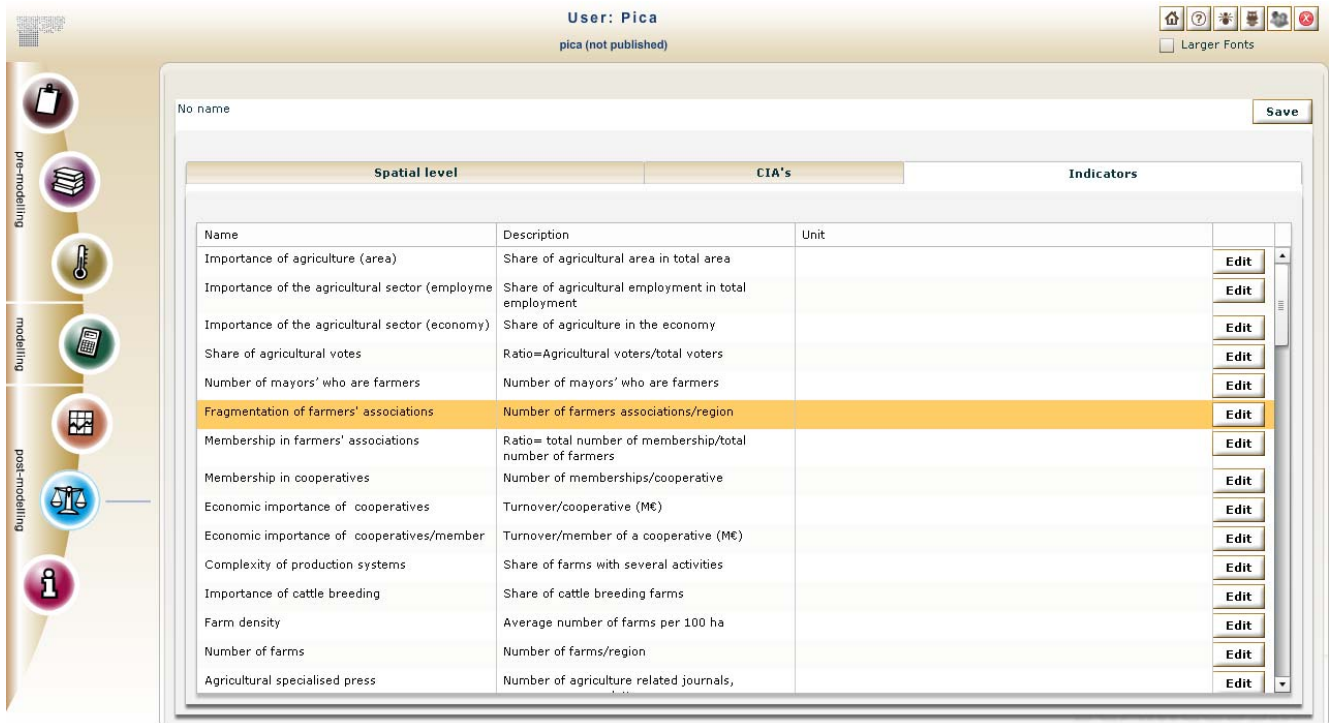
User: Pica
pica (not published)

Larger Fonts

pre-modeling
modelling
post-modelling

No name

Save

Spatial level | CIA's | Indicators

| Name | Description | Unit | |
|---|---|---|---|
| Importance of agriculture (area) | Share of agricultural area in total area | | Edit |
| Importance of the agricultural sector (employme | Share of agricultural employment in total employment | | Edit |
| Importance of the agricultural sector (economy) | Share of agriculture in the economy | | Edit |
| Share of agricultural votes | Ratio=Agricultural voters/total voters | | Edit |
| Number of mayors' who are farmers | Number of mayors' who are farmers | | Edit |
| Fragmentation of farmers' associations | Number of farmers associations/region | | Edit |
| Membership in farmers' associations | Ratio= total number of membership/total number of farmers | | Edit |
| Membership in cooperatives | Number of memberships/cooperative | | Edit |
| Economic importance of cooperatives | Turnover/cooperative (M€) | | Edit |
| Economic importance of cooperatives/member | Turnover/member of a cooperative (M€) | | Edit |
| Complexity of production systems | Share of farms with several activities | | Edit |
| Importance of cattle breeding | Share of cattle breeding farms | | Edit |
| Farm density | Average number of farms per 100 ha | | Edit |
| Number of farms | Number of farms/region | | Edit |
| Agricultural specialised press | Number of agriculture related journals, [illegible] | | Edit |